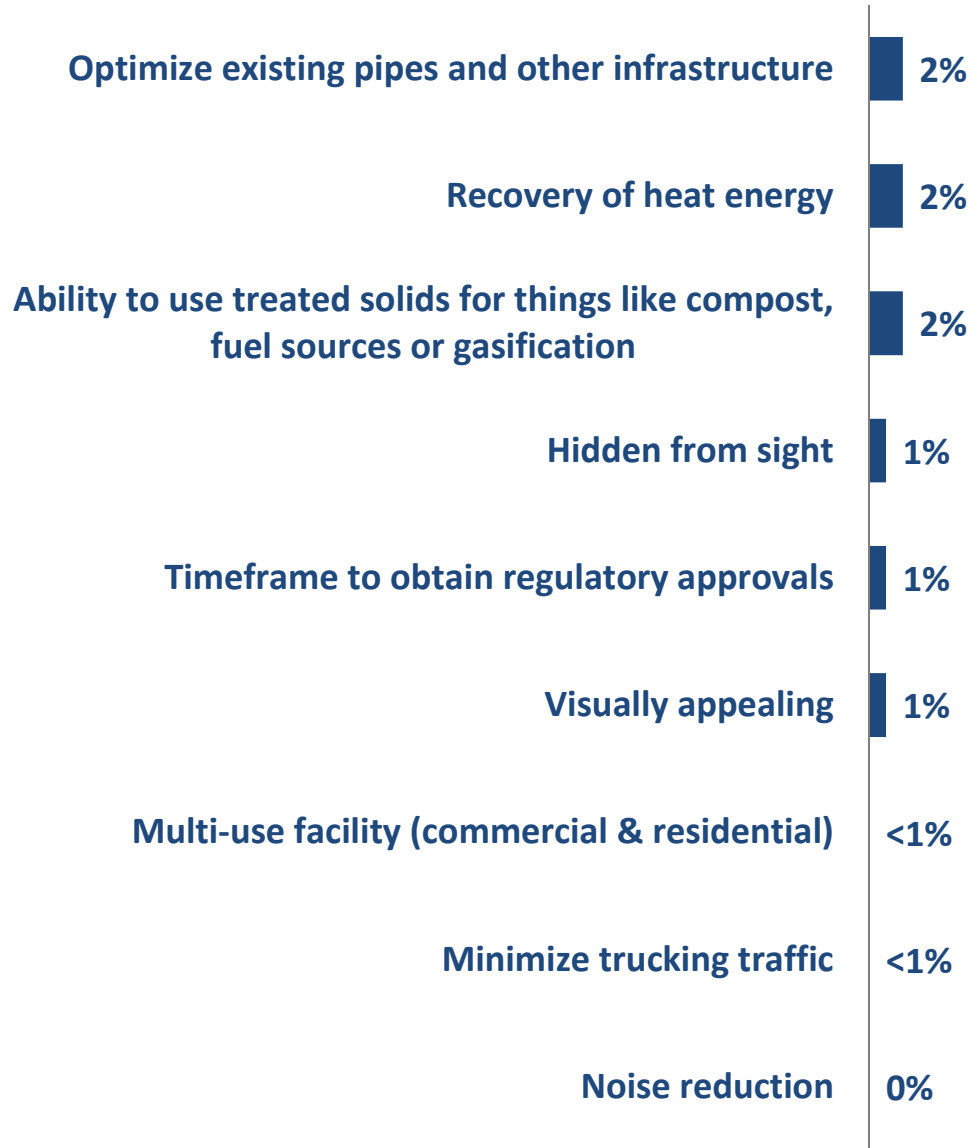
Optimize existing pipes and other infrastructure 2%

Recovery of heat energy 2%

Ability to use treated solids for things like compost, fuel sources or gasification 2%

Hidden from sight 1%

Timeframe to obtain regulatory approvals 1%

Visually appealing 1%

Multi-use facility (commercial & residential) <1%

Minimize trucking traffic <1%

Noise reduction 0%